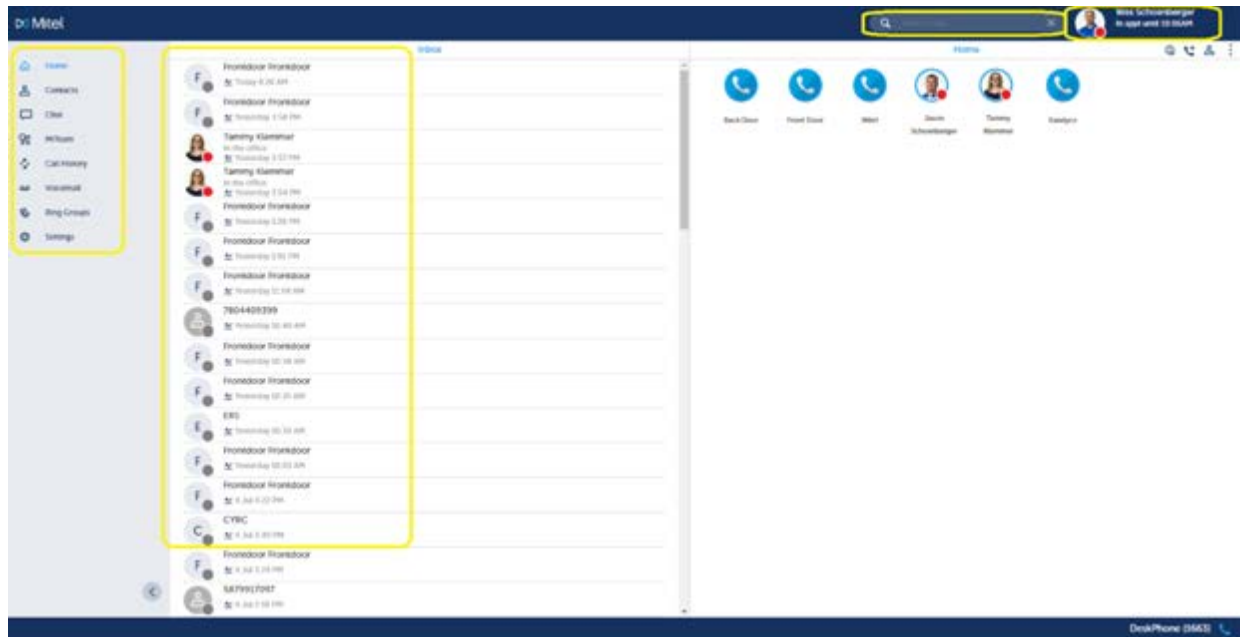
Mitel

Home
Contacts
Chat
MiTeam
Call History
Voicemail
Ring Groups
Settings

Inbox

Frontdoor Frontdoor
Today 8:26 AM
Frontdoor Frontdoor
Yesterday 3:58 PM
Tammy Klemmer
In the office
Yesterday 3:57 PM
Tammy Klemmer
In the office
Yesterday 3:54 PM
Frontdoor Frontdoor
Yesterday 3:26 PM
Frontdoor Frontdoor
Yesterday 1:01 PM
Frontdoor Frontdoor
Yesterday 11:58 AM
7804405399
Yesterday 10:40 AM
Frontdoor Frontdoor
Yesterday 10:38 AM
Frontdoor Frontdoor
Yesterday 10:35 AM
ERS
Yesterday 10:34 AM
Frontdoor Frontdoor
Yesterday 10:03 AM
Frontdoor Frontdoor
4 Jul 4:22 PM
CYRC
4 Jul 3:49 PM
Frontdoor Frontdoor
4 Jul 3:24 PM
5879917097
4 Jul 2:58 PM

Home

Back Door
Front Door
Mitel
Devin Schoenberger
Tammy Klemmer
Sandyco

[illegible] Schoenberger
In appt until 10:00AM

DeskPhone (5663)